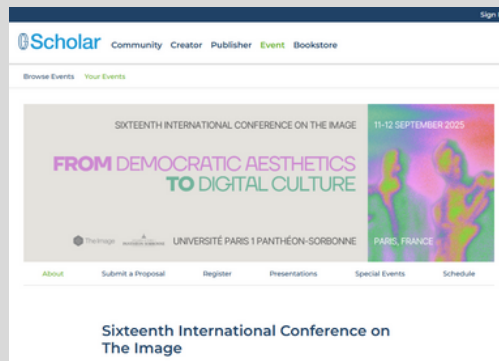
Sign

Scholar Community Creator Publisher Event Bookstore

Browse Events Your Events

SIXTEENTH INTERNATIONAL CONFERENCE ON THE IMAGE

11-12 SEPTEMBER 2025

FROM DEMOCRATIC AESTHETICS TO DIGITAL CULTURE

The Image

UNIVERSITÉ PARIS 1 PANTHÉON-SORBONNE

PARIS, FRANCE

About Submit a Proposal Register Presentations Special Events Schedule

Sixteenth International Conference on The Image